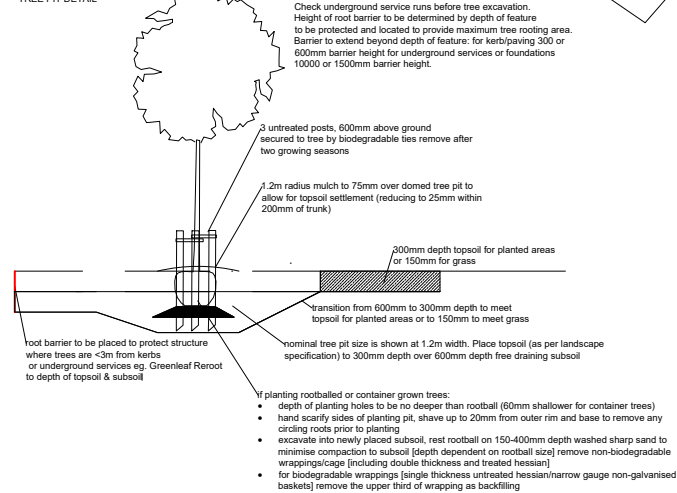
TREE PIT DETAIL

Check underground service runs before tree excavation. Height of root barrier to be determined by depth of feature to be protected and located to provide maximum tree rooting area. Barrier to extend beyond depth of feature: for kerb/paving 300 or 600mm barrier height for underground services or foundations 10000 or 1500mm barrier height.

3 untreated posts, 600mm above ground secured to tree by biodegradable ties remove after two growing seasons

1.2m radius mulch to 75mm over domed tree pit to allow for topsoil settlement (reducing to 25mm within 200mm of trunk)

300mm depth topsoil for planted areas or 150mm for grass

transition from 600mm to 300mm depth to meet topsoil for planted areas or to 150mm to meet grass

root barrier to be placed to protect structure where trees are <3m from kerbs or underground services eg. Greenleaf Reroot to depth of topsoil & subsoil

nominal tree pit size is shown at 1.2m width. Place topsoil (as per landscape specification) to 300mm depth over 600mm depth free draining subsoil

If planting rootballed or container grown trees:
• depth of planting holes to be no deeper than rootball (60mm shallower for container trees)
• hand scarify sides of planting pit, shave up to 20mm from outer rim and base to remove any circling roots prior to planting
• excavate into newly placed subsoil, rest rootball on 150-400mm depth washed sharp sand to minimise compaction to subsoil [depth dependent on rootball size] remove non-biodegradable wrappings/cage [including double thickness and treated hessian]
• for biodegradable wrappings [single thickness untreated hessian/narrow gauge non-galvanised baskets] remove the upper third of wrapping as backfilling